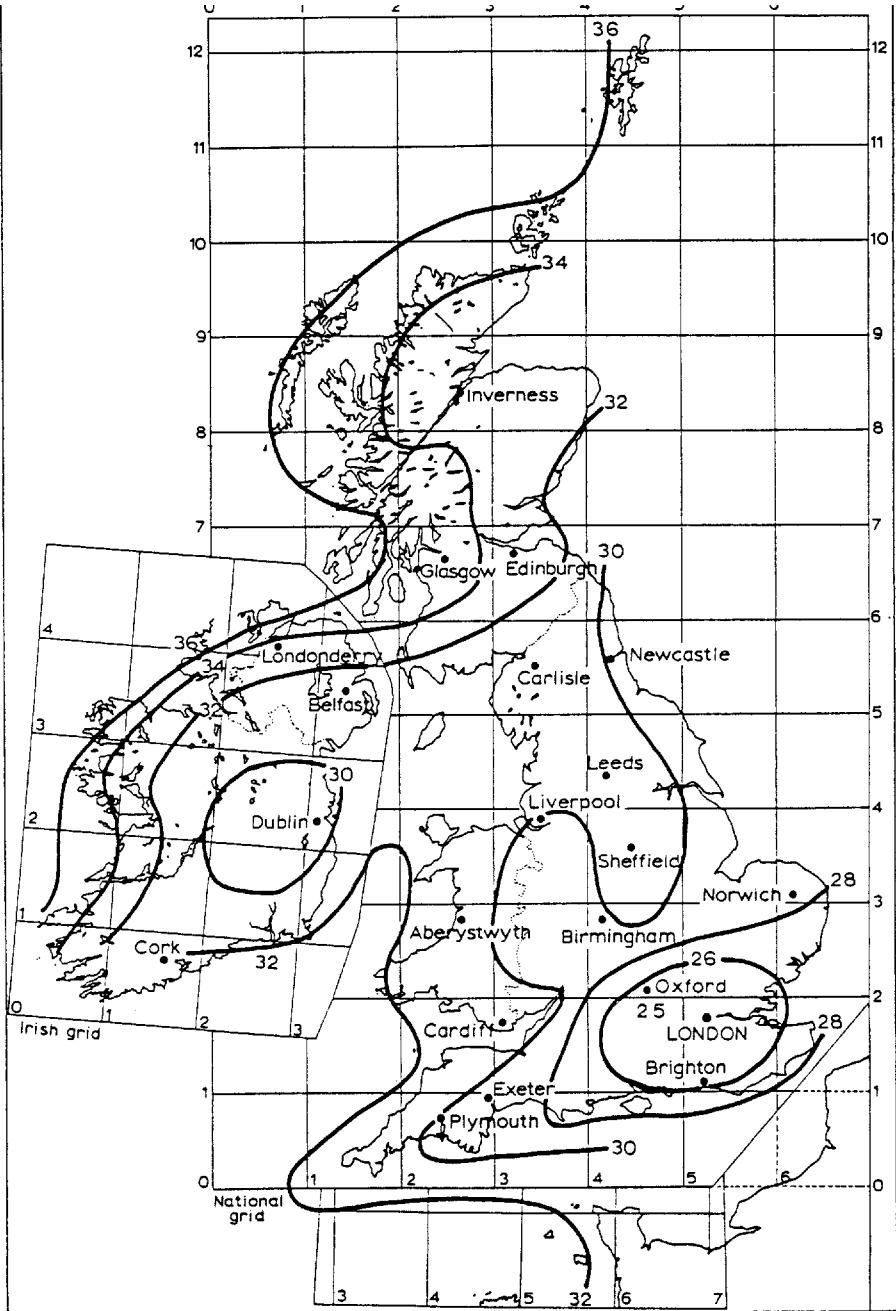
0 1 2 3 4 5 6

36

12 12

11 11

10 10

34

9 9

Inverness

32

8 8

7 7

Glasgow Edinburgh

30

4

6 6

36

34

Londonderry

Newcastle

Carlisle

Belfast

3

32

5 5

30

Leeds

2

Dublin

Liverpool

4 4

Sheffield

1

Norwich

28

3 3

Aberystwyth

Birmingham

Cork

32

26

0 1 2 3

Irish grid

Oxford

25

2 2

LONDON

28

Cardiff

Brighton

1 1

Exeter

Plymouth

30

0 0

1 2 3 4 5 6

National grid

3 4 5 32 6 7